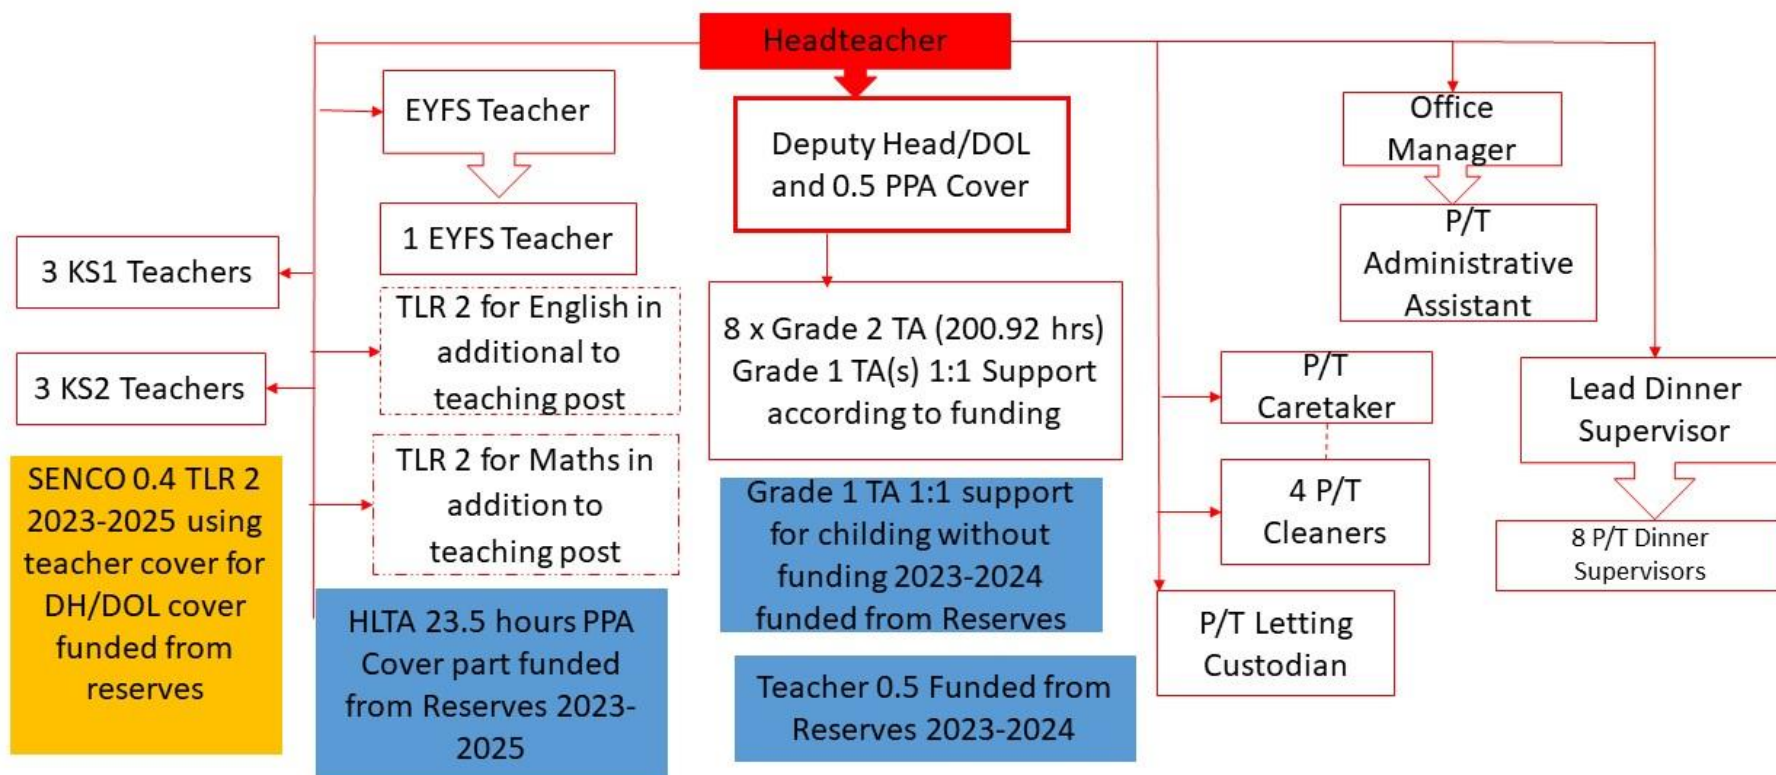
Headteacher

EYFS Teacher

1 EYFS Teacher

3 KS1 Teachers

3 KS2 Teachers

TLR 2 for English in additional to teaching post

TLR 2 for Maths in addition to teaching post

SENCO 0.4 TLR 2 2023-2025 using teacher cover for DH/DOL cover funded from reserves

HLTA 23.5 hours PPA Cover part funded from Reserves 2023-2025

Deputy Head/DOL and 0.5 PPA Cover

8 x Grade 2 TA (200.92 hrs) Grade 1 TA(s) 1:1 Support according to funding

Grade 1 TA 1:1 support for childing without funding 2023-2024 funded from Reserves

Teacher 0.5 Funded from Reserves 2023-2024

Office Manager

P/T Administrative Assistant

P/T Caretaker

4 P/T Cleaners

P/T Letting Custodian

Lead Dinner Supervisor

8 P/T Dinner Supervisors